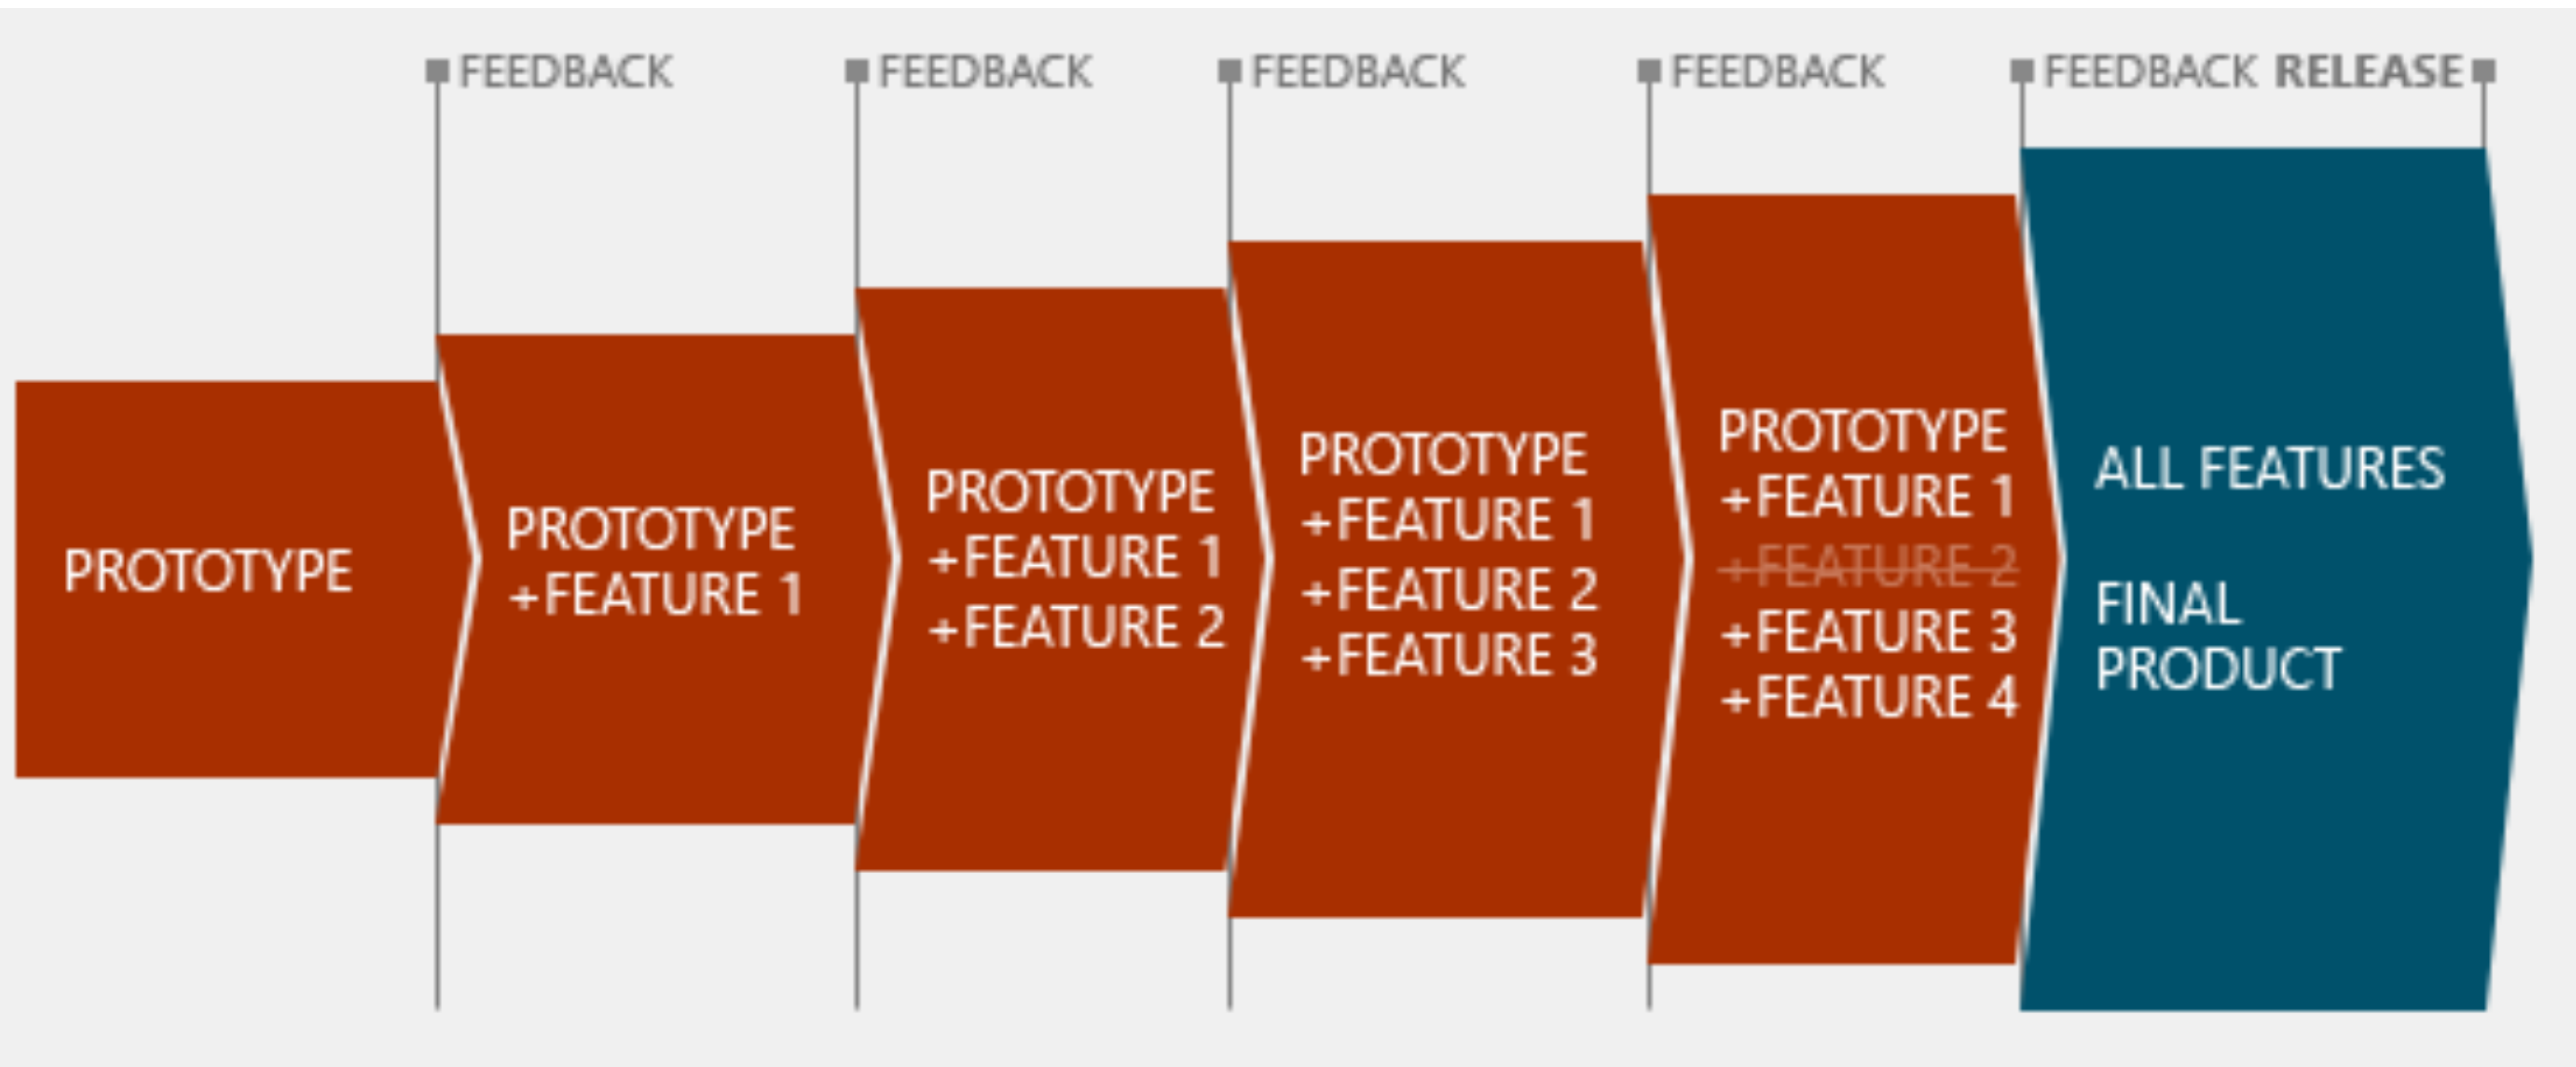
FEEDBACK FEEDBACK FEEDBACK FEEDBACK FEEDBACK RELEASE

PROTOTYPE

PROTOTYPE
+FEATURE 1

PROTOTYPE
+FEATURE 1
+FEATURE 2

PROTOTYPE
+FEATURE 1
+FEATURE 2
+FEATURE 3

PROTOTYPE
+FEATURE 1
~~+FEATURE 2~~
+FEATURE 3
+FEATURE 4

ALL FEATURES

FINAL PRODUCT